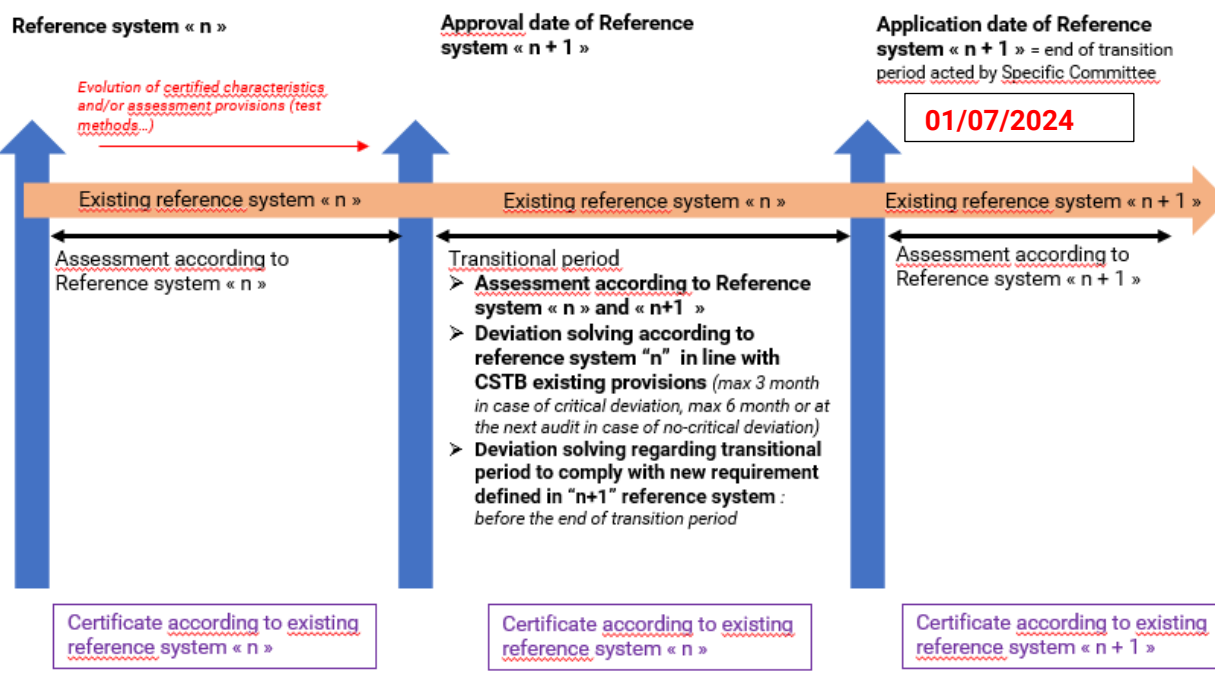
Reference system « n »

Approval date of Reference system « n + 1 »

Application date of Reference system « n + 1 » = end of transition period acted by Specific Committee

Evolution of certified characteristics and/or assessment provisions (test methods...)

01/07/2024

Existing reference system « n »

Existing reference system « n »

Existing reference system « n + 1 »

Assessment according to Reference system « n »

Transitional period
➤ Assessment according to Reference system « n » and « n+1 »
➤ Deviation solving according to reference system "n" in line with CSTB existing provisions (max 3 month in case of critical deviation, max 6 month or at the next audit in case of no-critical deviation)
➤ Deviation solving regarding transitional period to comply with new requirement defined in "n+1" reference system : before the end of transition period

Assessment according to Reference system « n + 1 »

Certificate according to existing reference system « n »

Certificate according to existing reference system « n »

Certificate according to existing reference system « n + 1 »